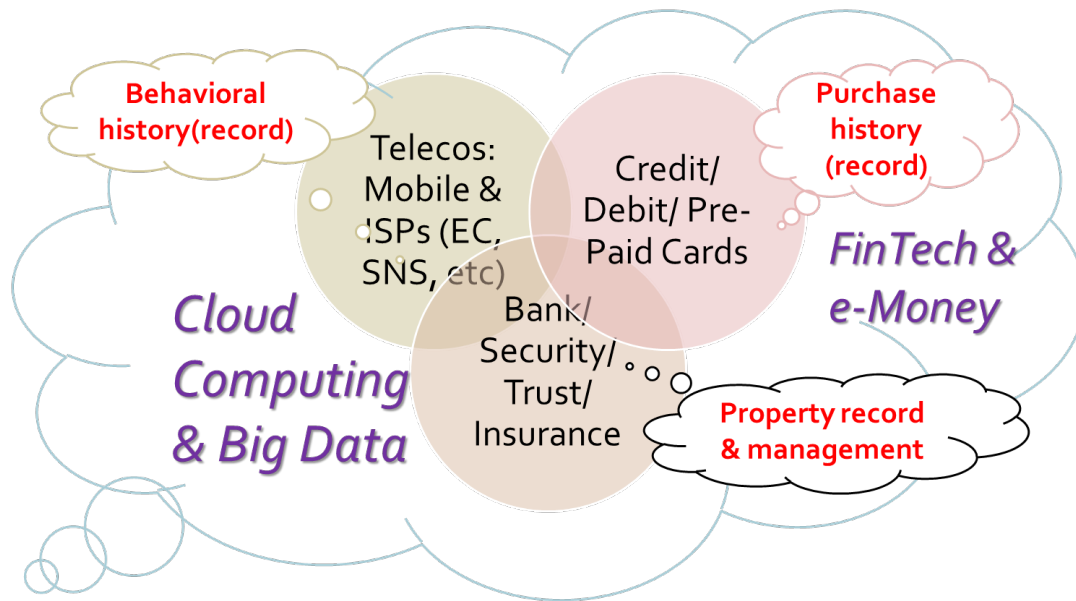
Behavioral history(record)

Telecos: Mobile & ISPs (EC, SNS, etc)

Credit/ Debit/ Pre-Paid Cards

Purchase history (record)

FinTech & e-Money

Cloud Computing & Big Data

Bank/ Security/ Trust/ Insurance

Property record & management